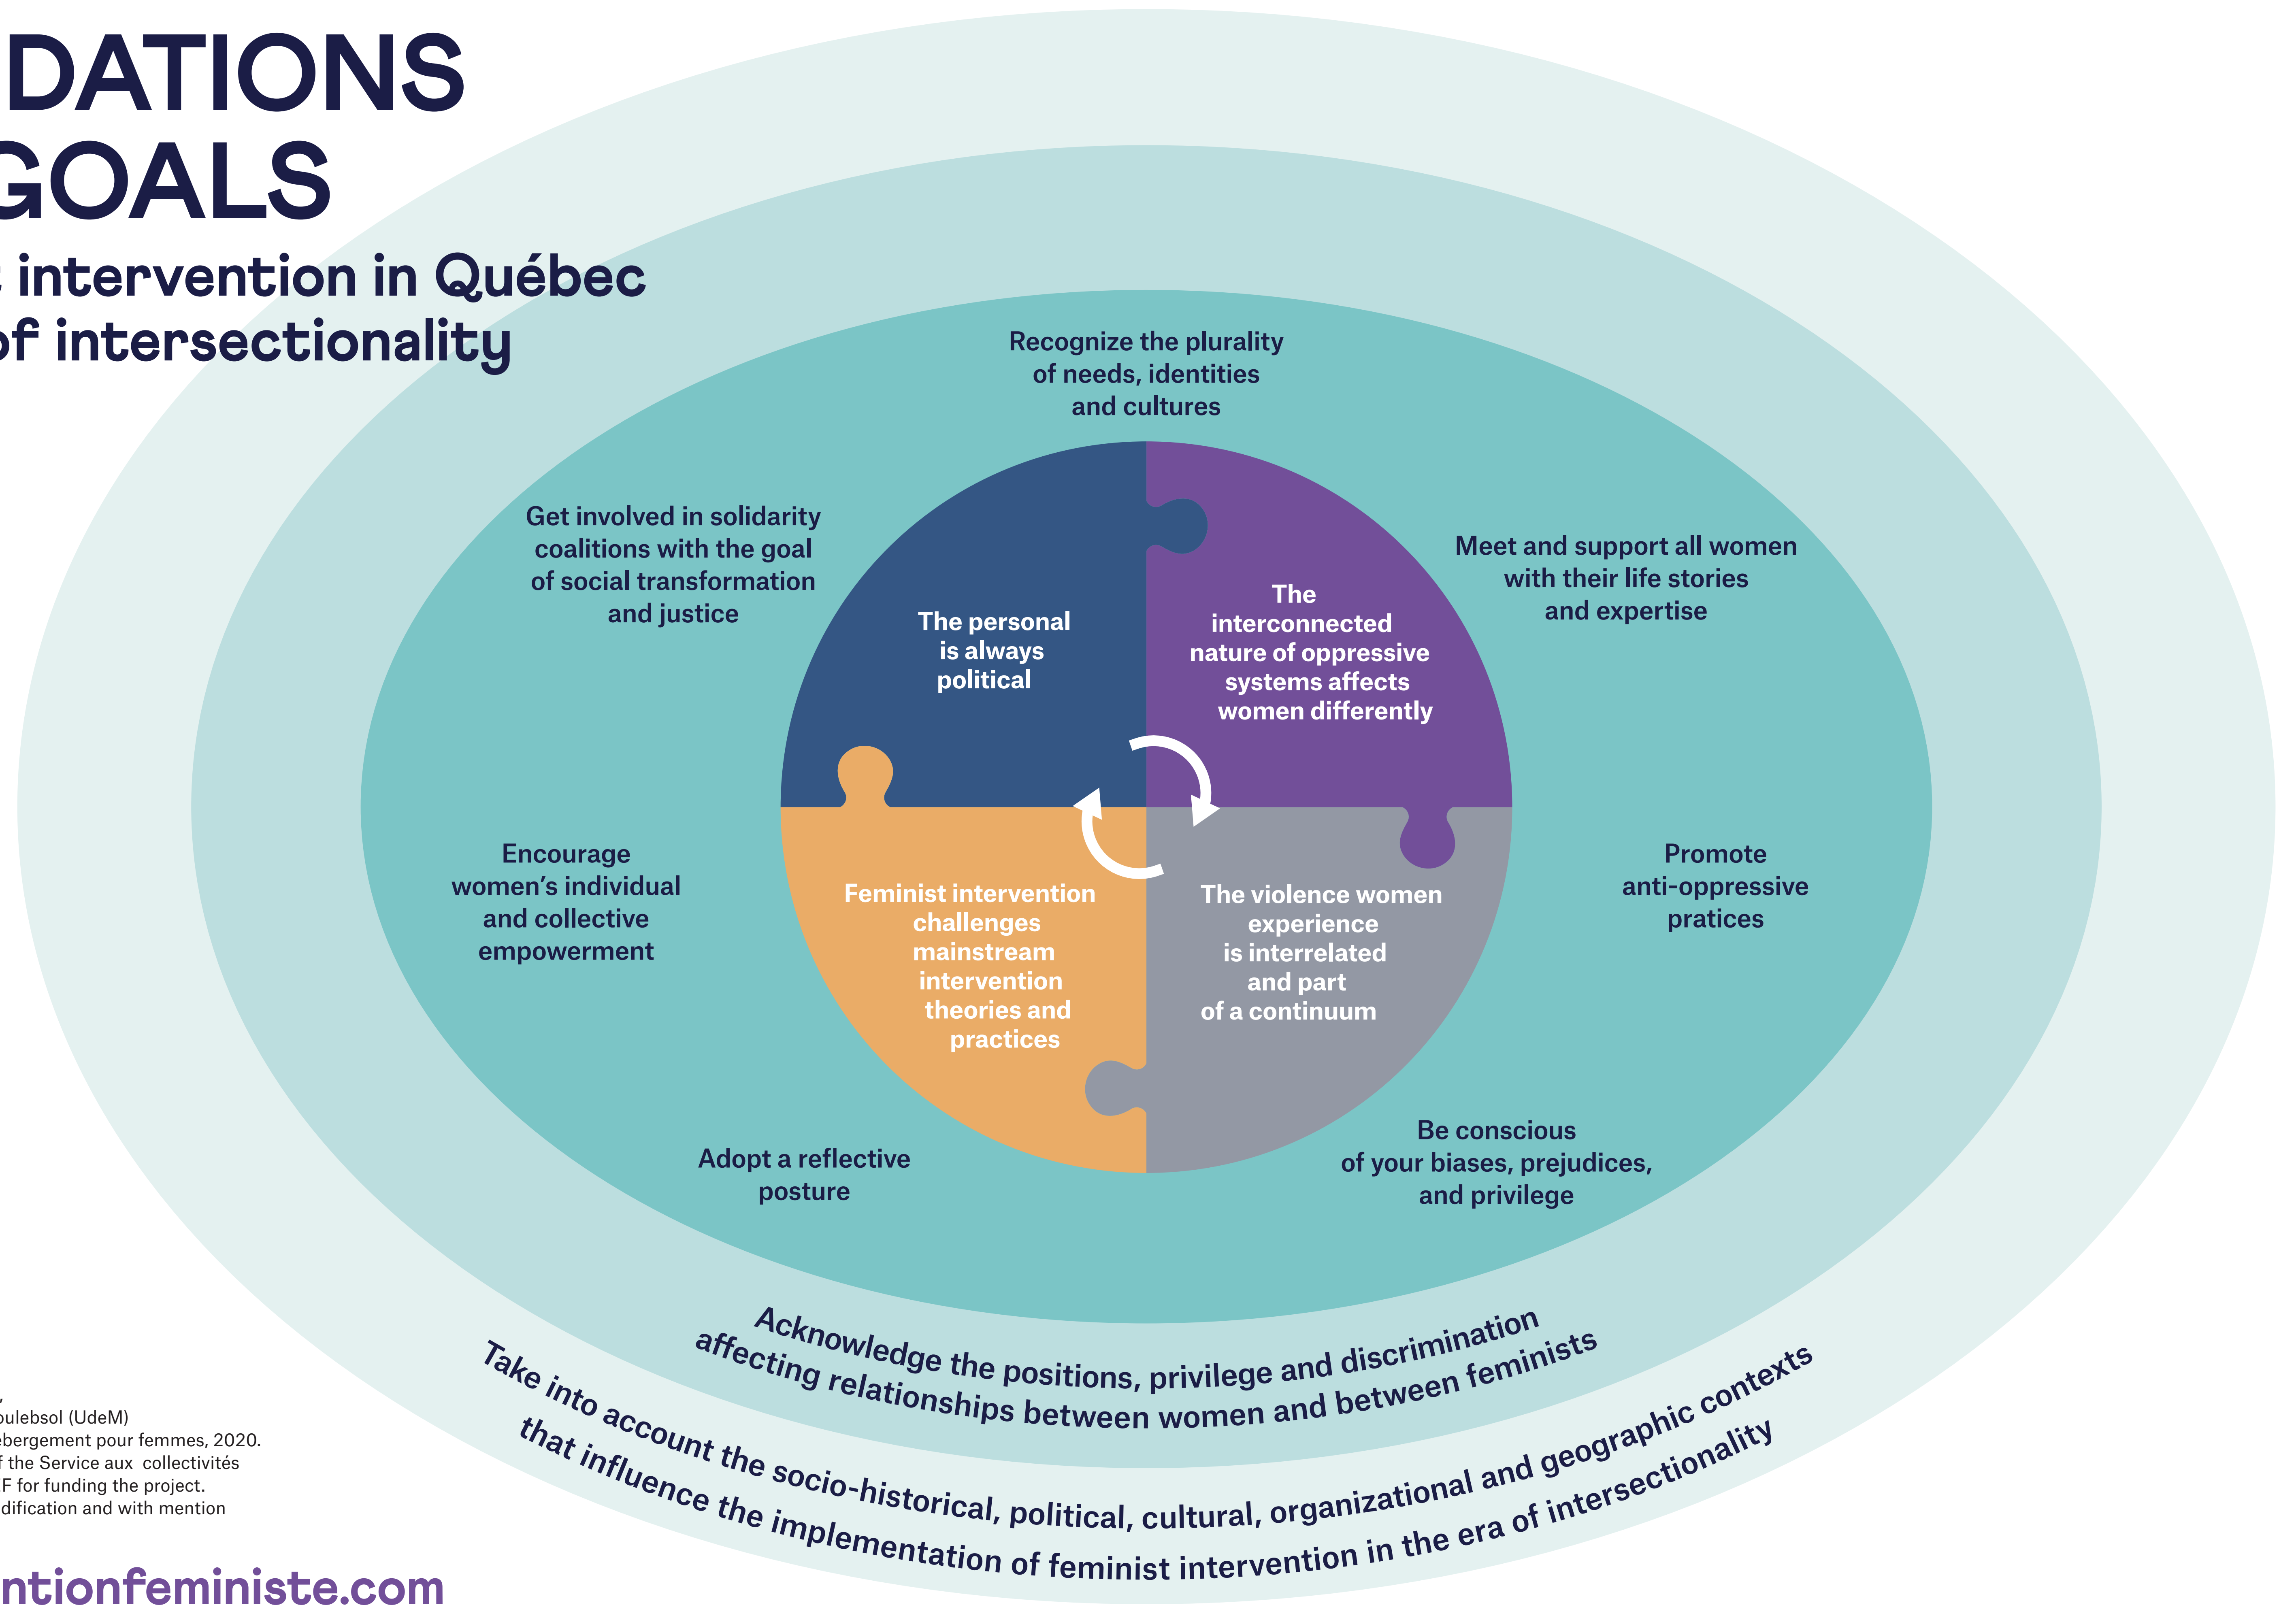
DATIONS
GOALS

intervention in Québec
of intersectionality

Recognize the plurality of needs, identities and cultures

Get involved in solidarity coalitions with the goal of social transformation and justice

Meet and support all women with their life stories and expertise

The personal is always political

The interconnected nature of oppressive systems affects women differently

Encourage women's individual and collective empowerment

Feminist intervention challenges mainstream intervention theories and practices

The violence women experience is interrelated and part of a continuum

Promote anti-oppressive pratices

Adopt a reflective posture

Be conscious of your biases, prejudices, and privilege

Acknowledge the positions, privilege and discrimination affecting relationships between women and between feminists

Take into account the socio-historical, political, cultural, organizational and geographic contexts that influence the implementation of feminist intervention in the era of intersectionality

oulebsol (UdeM)
ebergement pour femmes, 2020.
f the Service aux collectivités
F for funding the project.
dification and with mention

ntionfeministe.com